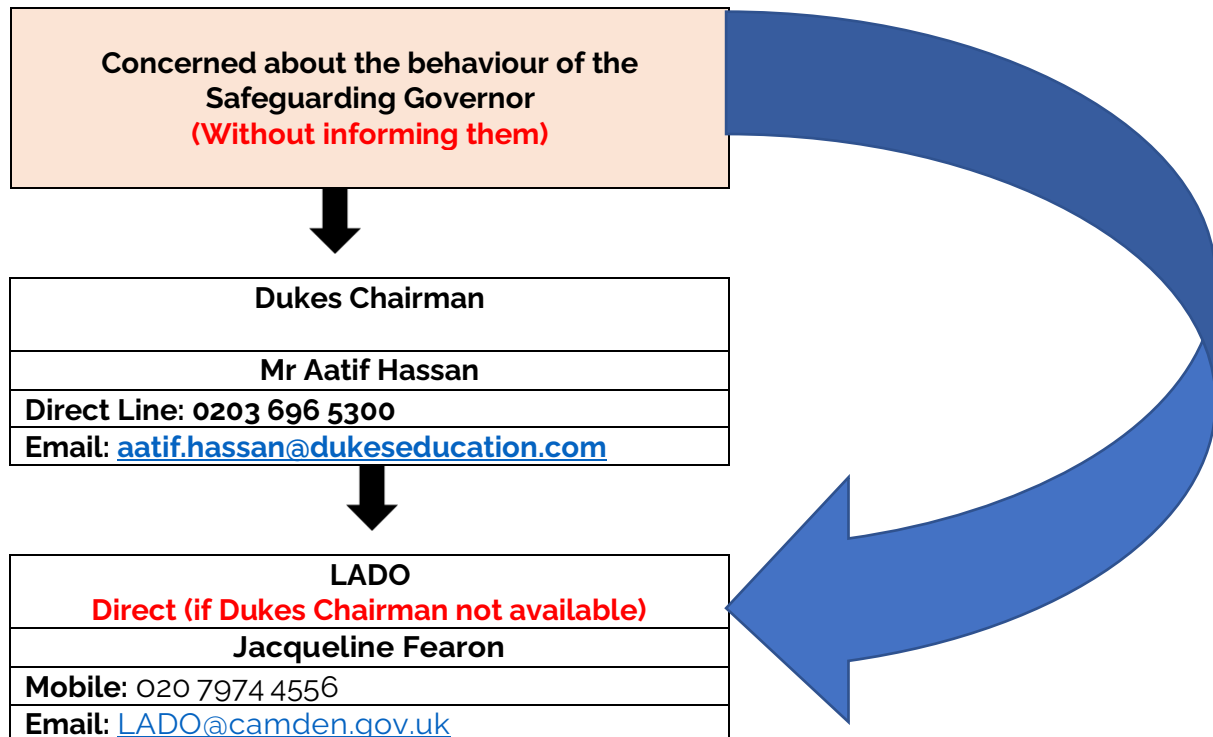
Concerned about the behaviour of the Safeguarding Governor
(Without informing them)

| Dukes Chairman |
|---|
| Mr Aatif Hassan |
| Direct Line: 0203 696 5300 |
| Email: aatif.hassan@dukeseducation.com |

| LADO<br>Direct (if Dukes Chairman not available) |
|---|
| Jacqueline Fearon |
| Mobile: 020 7974 4556 |
| Email: LADO@camden.gov.uk |